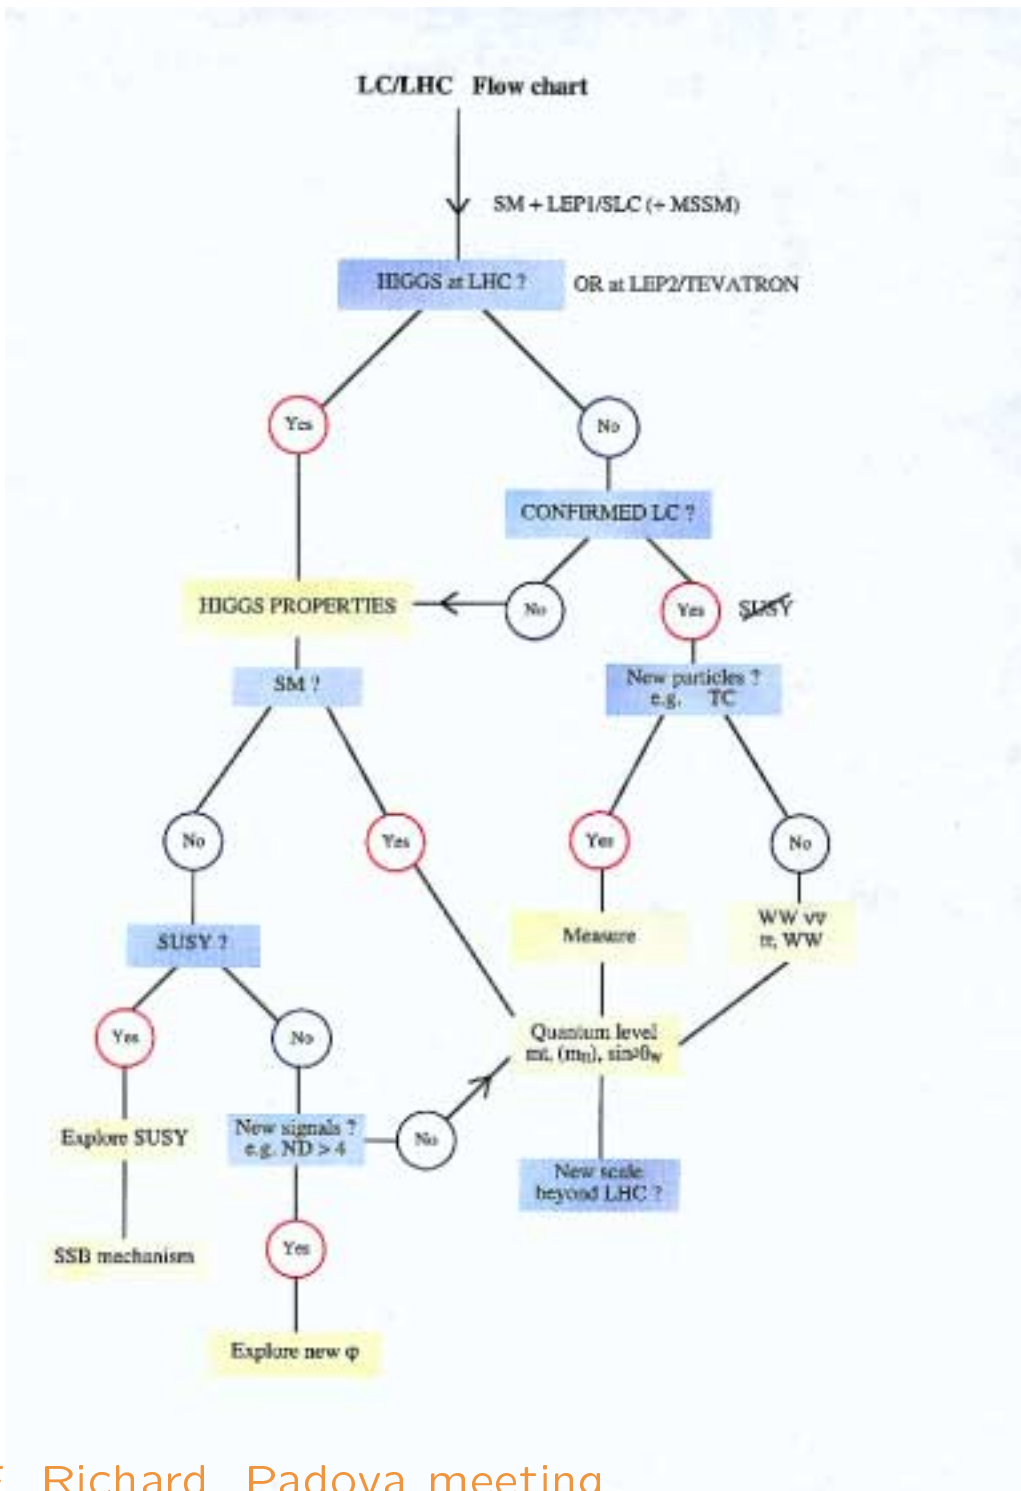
LC/LHC Flow chart

SM + LEP1/SLC (+ MSSM)

HIGGS at LHC ? OR at LEP2/TEVATRON

Yes

No

CONFIRMED LC ?

HIGGS PROPERTIES

No

Yes

SUSY

SM ?

New particles ? e.g. TC

No

Yes

Yes

No

SUSY ?

Measure

WW νν ττ, WW

Yes

No

Quantum level mt, (mH), $\sin^2\theta_W$

Explore SUSY

New signals ? e.g. ND > 4

No

New scale beyond LHC ?

SSB mechanism

Yes

Explore new φ

F. Richard Padova meeting